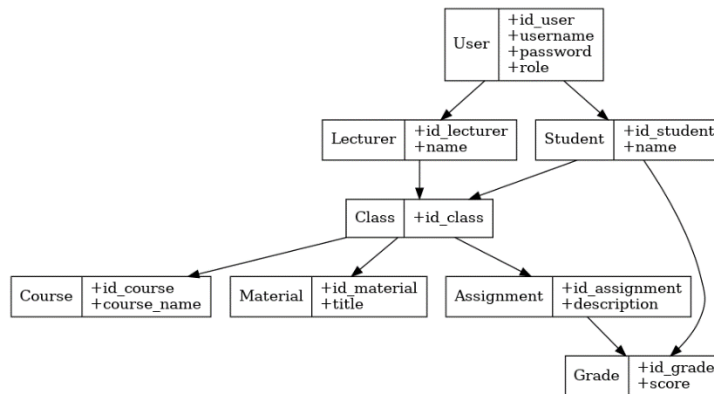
User
+id_user
+username
+password
+role

Lecturer
+id_lecturer
+name

Student
+id_student
+name

Class
+id_class

Course
+id_course
+course_name

Material
+id_material
+title

Assignment
+id_assignment
+description

Grade
+id_grade
+score